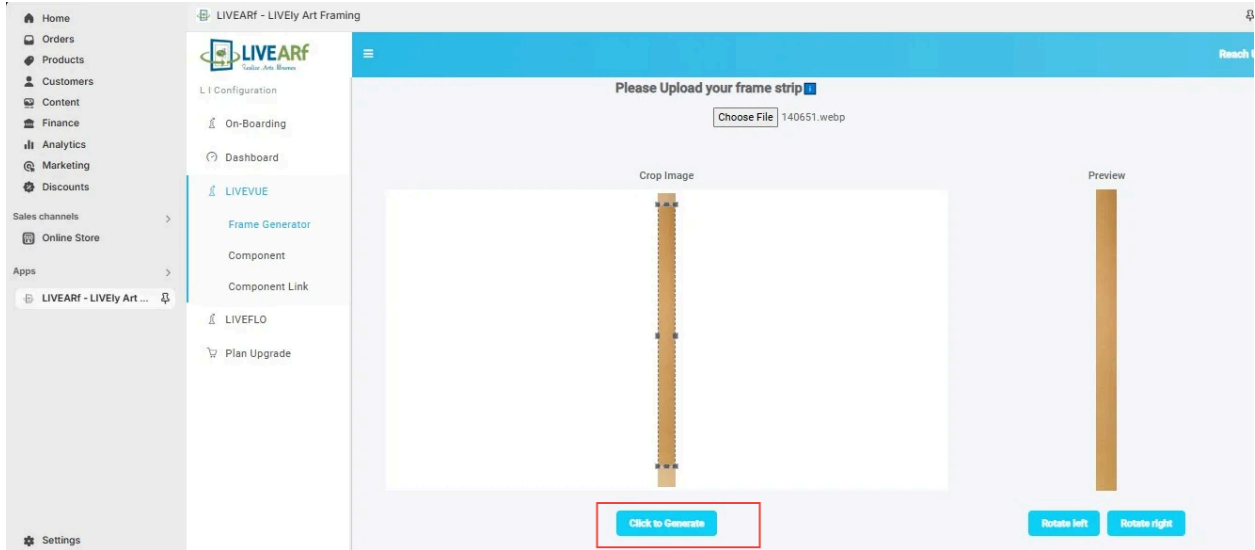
Home
Orders
Products
Customers
Content
Finance
Analytics
Marketing
Discounts

Sales channels
Online Store

Apps
LIVEARf - LIVEly Art ...

Settings

LIVEARf - LIVEly Art Framing

LIVEARf
Sailor Arts Bureau

L I Configuration
On-Boarding
Dashboard
LIVEVUE
Frame Generator
Component
Component Link
LIVEFLO
Plan Upgrade

Reach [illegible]

Please Upload your frame strip i
Choose File 140651.webp

Crop Image
Preview

Click to Generate
Rotate left
Rotate right